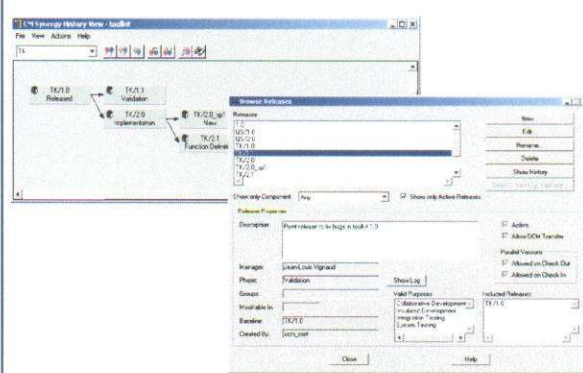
CM Synergy History View - toolkit
File View Actions Help
TK

TK/1.0
Released
TK/1.1
Validation
TK/2.0
Implementation
TK/2.0_up1
New
TK/2.1
Function Definit

Browse Releases
Releases
1.0
QS/1.0
QS/2.0
TK/1.0
TK/1.1
TK/2.0
TK/2.0_up1
TK/2.1

New
Edit
Rename...
Delete
Show History
Search Latest Baseline

Show only Component: Any
Show only Active Releases

Release Properties
Description: Point release to fix bugs in toolkit 1.0
Active
Allow DCM Transfer
Parallel Versions
Allowed on Check Out
Allowed on Check In
Manager: Jean-Louis Vignaud
Phase: Validation
Show Log
Groups:
Valid Purposes:
Collaborative Development
Insulated Development
Integration Testing
System Testing
Included Releases:
TK/1.0
Modifiable In:
Baseline: TK/1.0
Created By: ccm_root

Close
Help